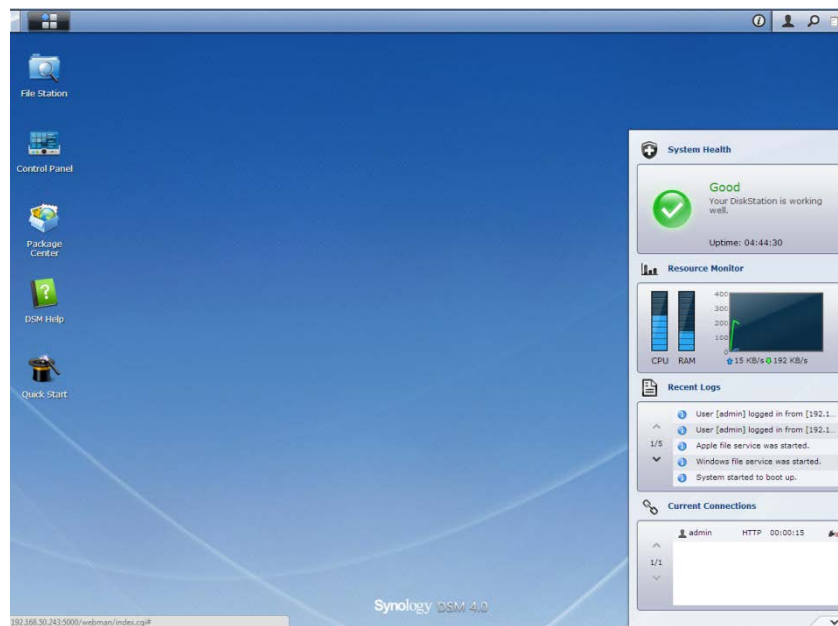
File Station

Control Panel

Package Center

DSM Help

Quick Start

System Health

Good
Your DiskStation is working well.

Uptime: 04:44:30

Resource Monitor

400
300
200
100
0

CPU RAM

15 KB/s 192 KB/s

Recent Logs

1/5

User [admin] logged in from [192.1...
User [admin] logged in from [192.1...
Apple file service was started.
Windows file service was started.
System started to boot up.

Current Connections

1/1

admin HTTP 00:00:15

Synology DSM 4.0

192.168.50.243:5000/webman/index.cgi#